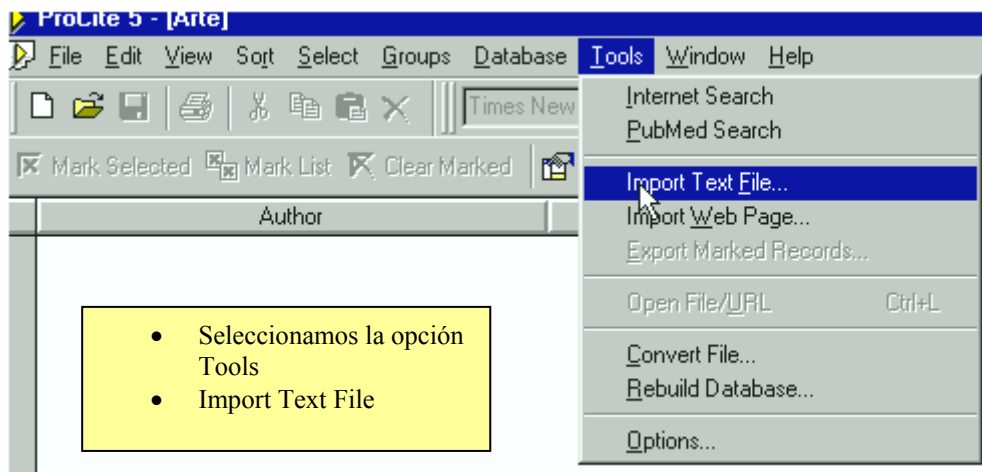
ProCite 5 - [Arte]

File Edit View Sort Select Groups Database Tools Window Help

Times New

Mark Selected Mark List Clear Marked

Author

Internet Search
PubMed Search
Import Text File...
Import Web Page...
Export Marked Records...
Open File/URL Ctrl+L
Convert File...
Rebuild Database...
Options...

- Seleccionamos la opción Tools
- Import Text File